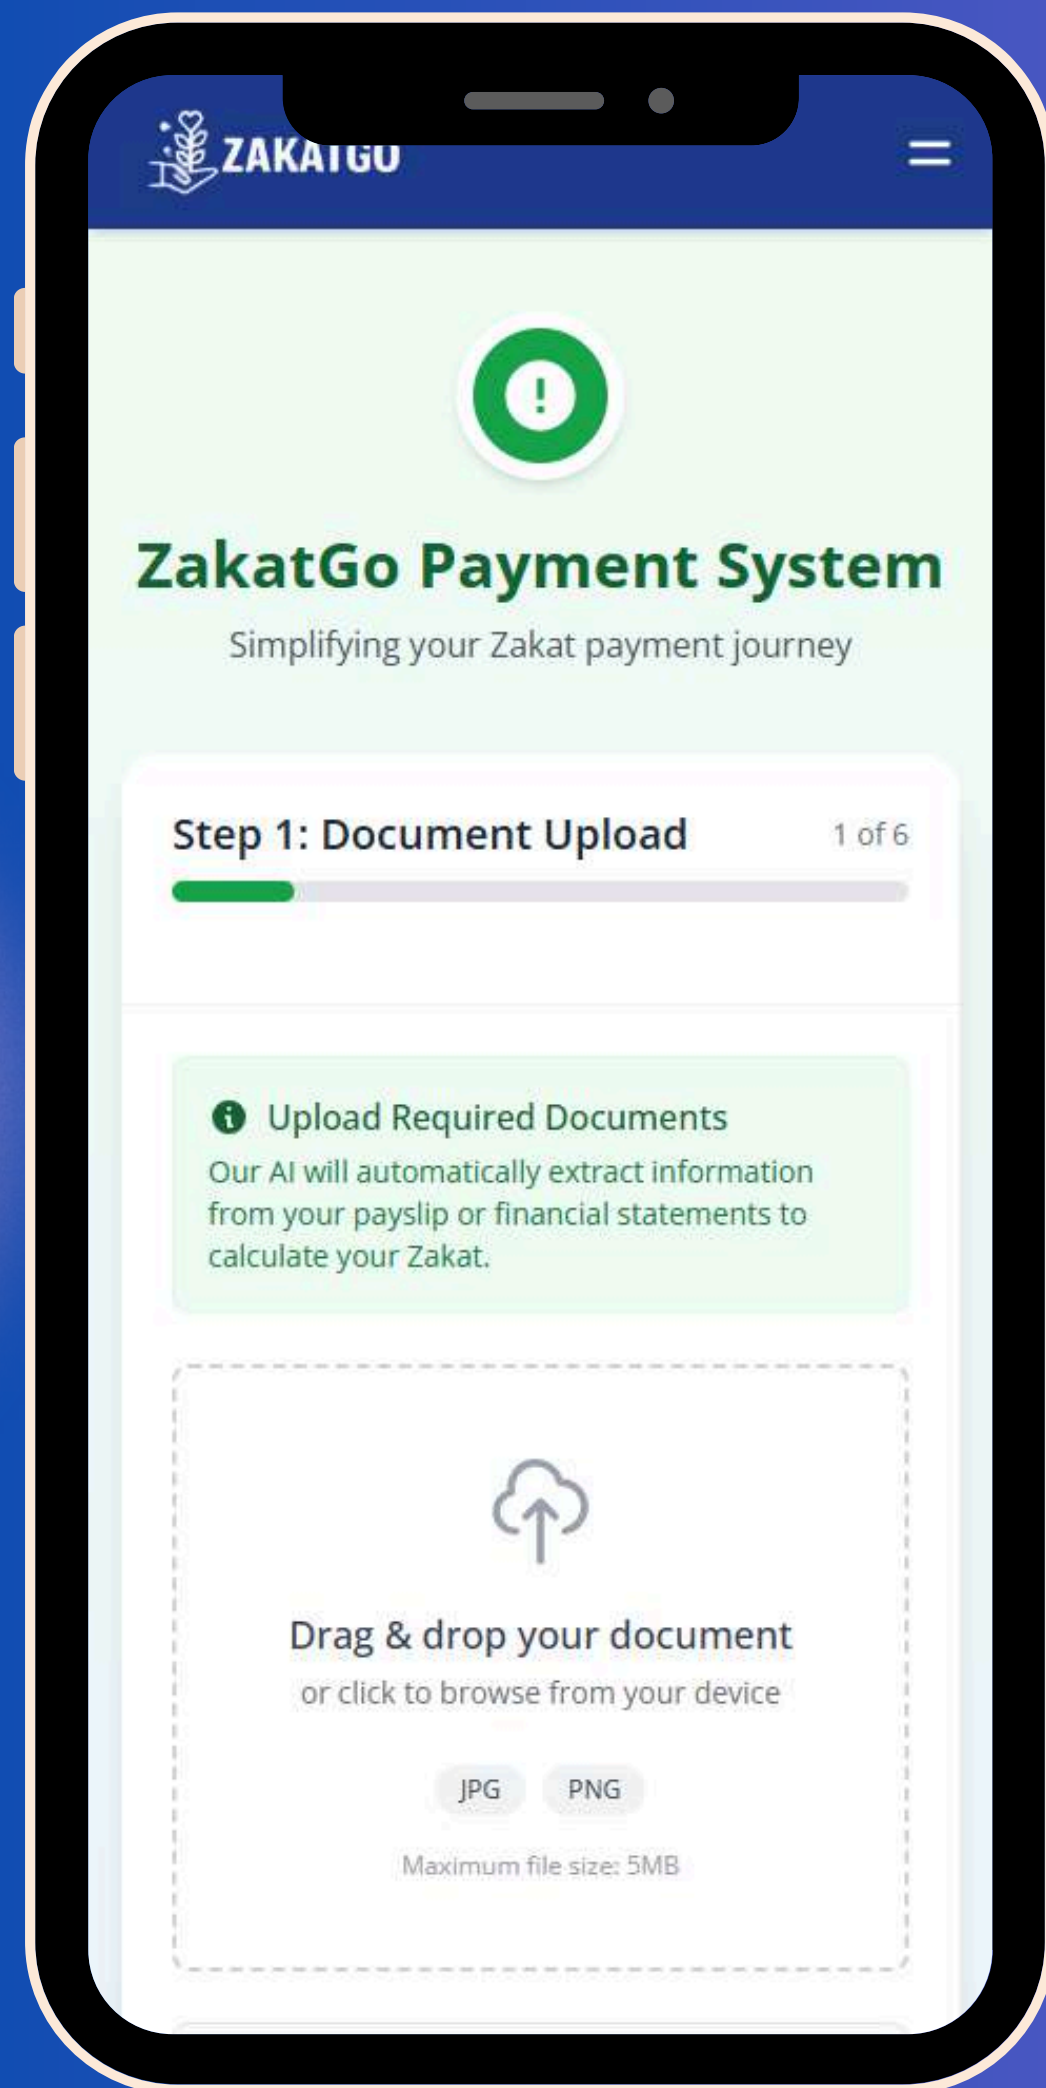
ZAKATGO

!

ZakatGo Payment System

Simplifying your Zakat payment journey

Step 1: Document Upload

1 of 6

Upload Required Documents

Our AI will automatically extract information from your payslip or financial statements to calculate your Zakat.

Drag & drop your document

or click to browse from your device

JPG

PNG

Maximum file size: 5MB